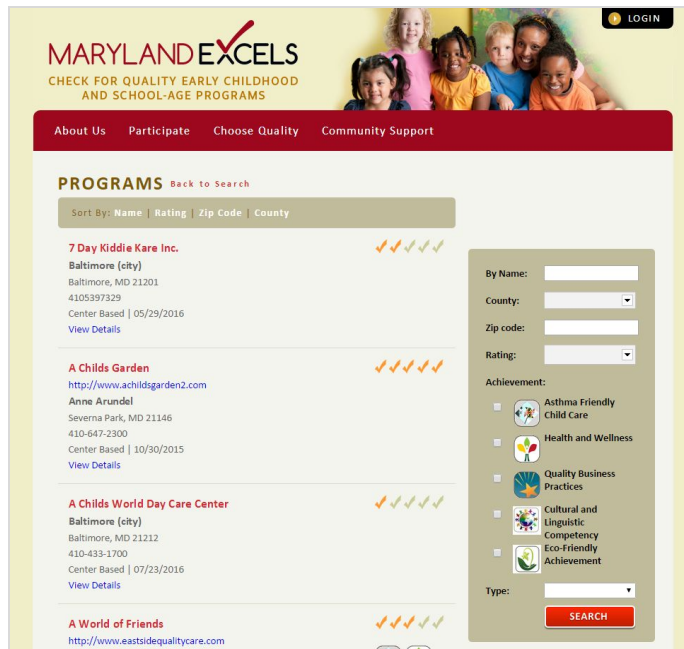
LOGIN

MARYLAND EXCELS
CHECK FOR QUALITY EARLY CHILDHOOD AND SCHOOL-AGE PROGRAMS

About Us | Participate | Choose Quality | Community Support

PROGRAMS Back to Search

Sort By: Name | Rating | Zip Code | County

7 Day Kiddie Kare Inc.
Baltimore (city)
Baltimore, MD 21201
4105397329
Center Based | 05/29/2016
View Details

A Childs Garden
http://www.achildsgarden2.com
Anne Arundel
Severna Park, MD 21146
410-647-2300
Center Based | 10/30/2015
View Details

A Childs World Day Care Center
Baltimore (city)
Baltimore, MD 21212
410-433-1700
Center Based | 07/23/2016
View Details

A World of Friends
http://www.eastsidequalitycare.com

By Name:
County:
Zip code:
Rating:
Achievement:
Asthma Friendly Child Care
Health and Wellness
Quality Business Practices
Cultural and Linguistic Competency
Eco-Friendly Achievement
Type:
SEARCH